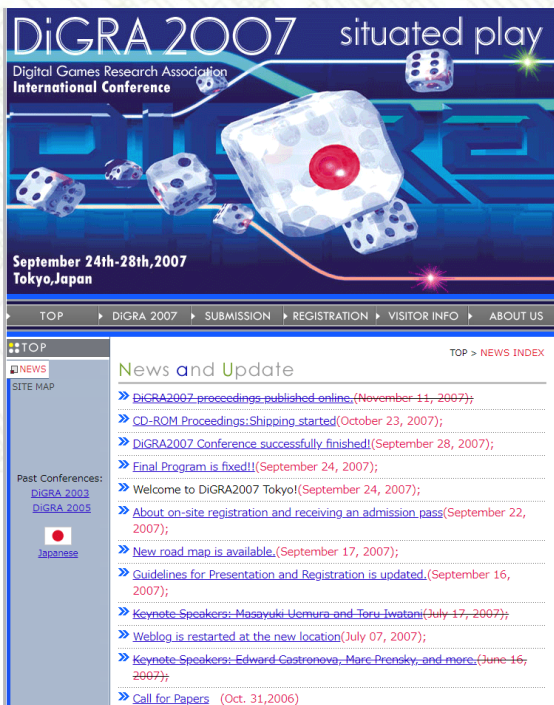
DiGRA 2007 situated play

Digital Games Research Association
International Conference

September 24th-28th,2007
Tokyo,Japan

TOP DiGRA 2007 SUBMISSION REGISTRATION VISITOR INFO ABOUT US

TOP
NEWS
SITE MAP

Past Conferences:
DiGRA 2003
DiGRA 2005

Japanese

TOP > NEWS INDEX

News and Update

~~DiGRA2007 proceedings published online.(November 11, 2007);~~

CD-ROM Proceedings:Shipping started(October 23, 2007);

DiGRA2007 Conference successfully finished!(September 28, 2007);

Final Program is fixed!!(September 24, 2007);

Welcome to DiGRA2007 Tokyo!(September 24, 2007);

About on-site registration and receiving an admission pass(September 22, 2007);

New road map is available.(September 17, 2007);

Guidelines for Presentation and Registration is updated.(September 16, 2007);

~~Keynote Speakers: Masayuki Uemura and Toru Iwatani(July 17, 2007);~~

Weblog is restarted at the new location(July 07, 2007);

~~Keynote Speakers: Edward Castronova, Marc Prensky, and more.(June 16, 2007);~~

Call for Papers (Oct. 31,2006)